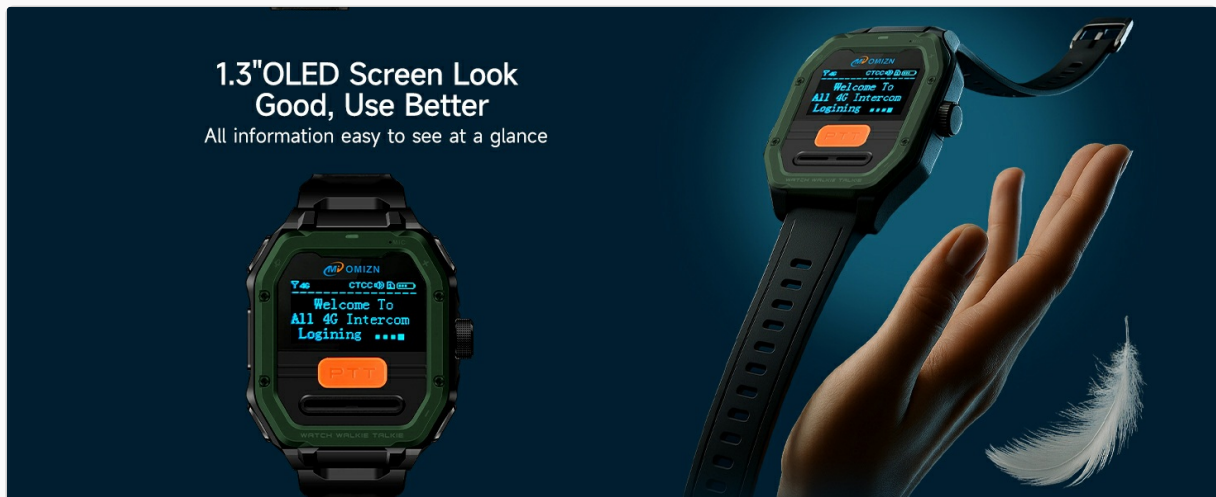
1.3"OLED Screen Look Good, Use Better
All information easy to see at a glance

OMIZN
4G CTCC
Welcome To
All 4G Intercom
Logining
PTT
WATCH WALKIE TALKIE

OMIZN
4G CTCC
Welcome To
All 4G Intercom
Logining
PTT